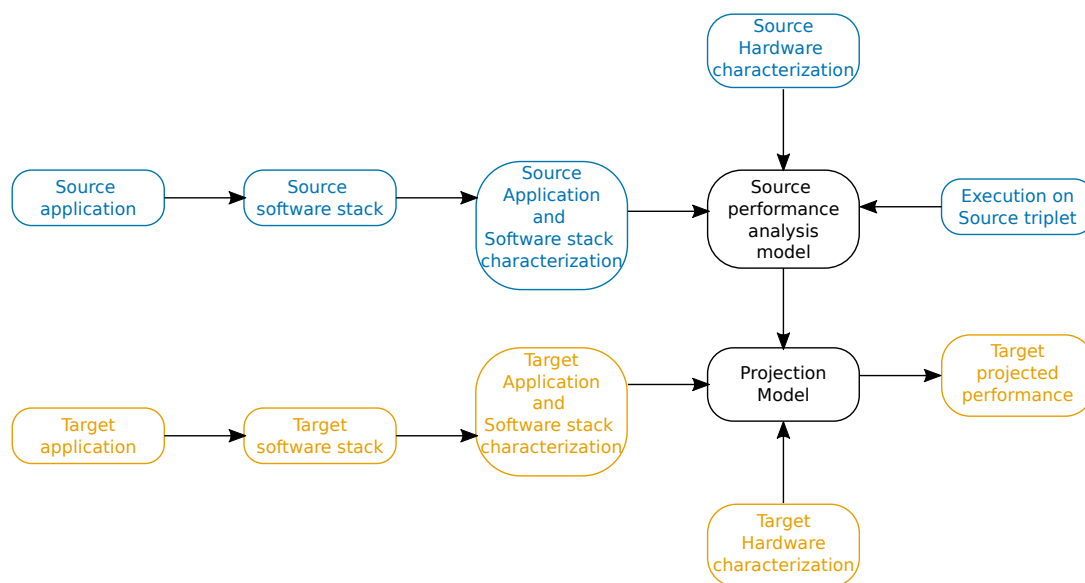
Source Hardware characterization

Source application

Source software stack

Source Application and Software stack characterization

Source performance analysis model

Execution on Source triplet

Target application

Target software stack

Target Application and Software stack characterization

Projection Model

Target projected performance

Target Hardware characterization